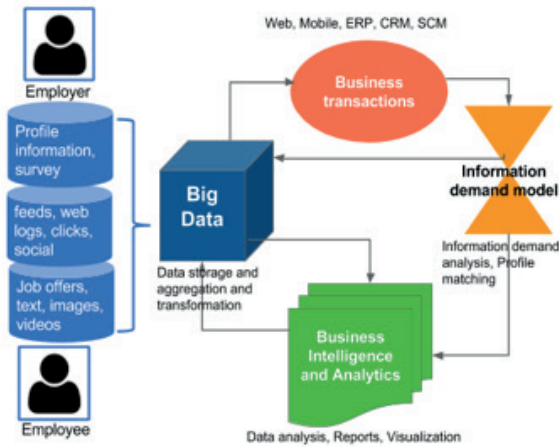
Employer

Profile information, survey

feeds, web logs, clicks, social

Job offers, text, images, videos

Employee

Web, Mobile, ERP, CRM, SCM

Business transactions

Big Data

Data storage and aggregation and transformation

Information demand model

Information demand analysis, Profile matching

Business Intelligence and Analytics

Data analysis, Reports, Visualization